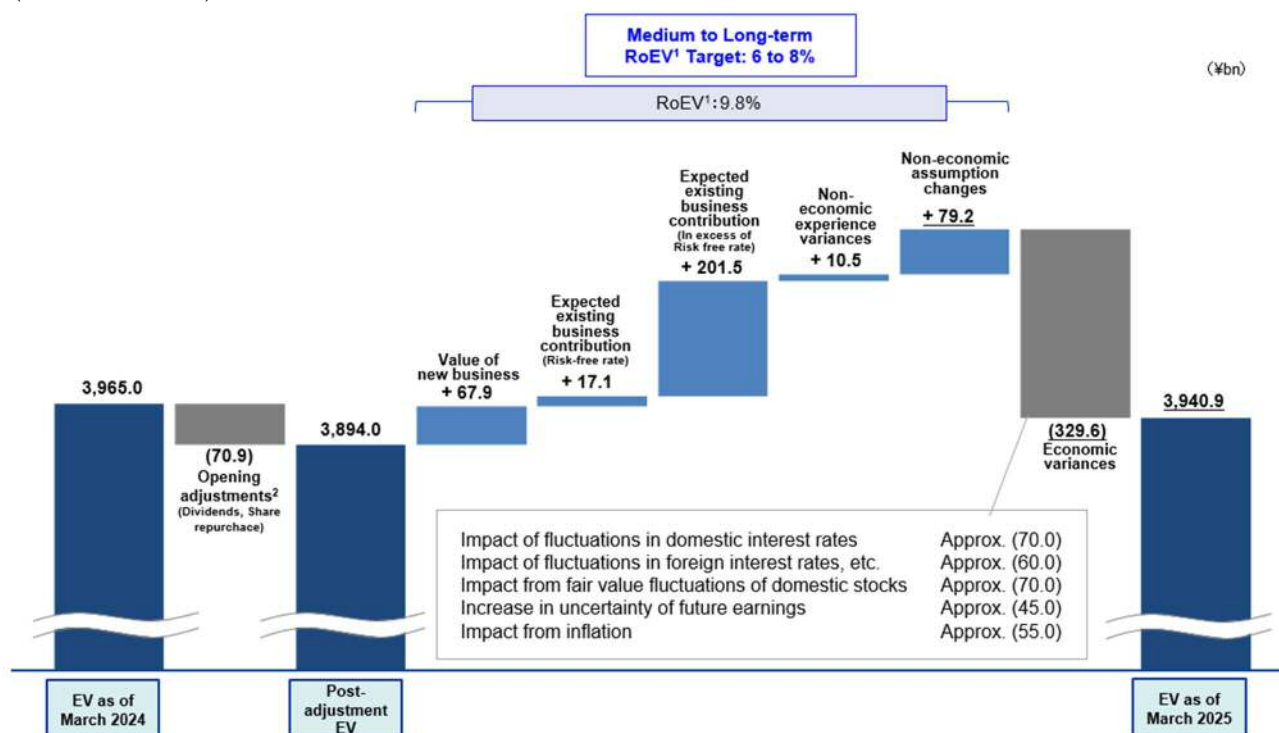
Medium to Long-term RoEV$^1$ Target: 6 to 8%

(¥bn)

RoEV$^1$:9.8%

3,965.0

(70.9)
Opening adjustments$^2$
(Dividends, Share repurchace)

3,894.0

Value of new business
+ 67.9

Expected existing business contribution
(Risk-free rate)
+ 17.1

Expected existing business contribution
(In excess of Risk free rate)
+ 201.5

Non-economic experience variances
+ 10.5

Non-economic assumption changes
+ 79.2

(329.6)
Economic variances

3,940.9

| | |
|---|---|
| Impact of fluctuations in domestic interest rates | Approx. (70.0) |
| Impact of fluctuations in foreign interest rates, etc. | Approx. (60.0) |
| Impact from fair value fluctuations of domestic stocks | Approx. (70.0) |
| Increase in uncertainty of future earnings | Approx. (45.0) |
| Impact from inflation | Approx. (55.0) |

EV as of March 2024

Post-adjustment EV

EV as of March 2025